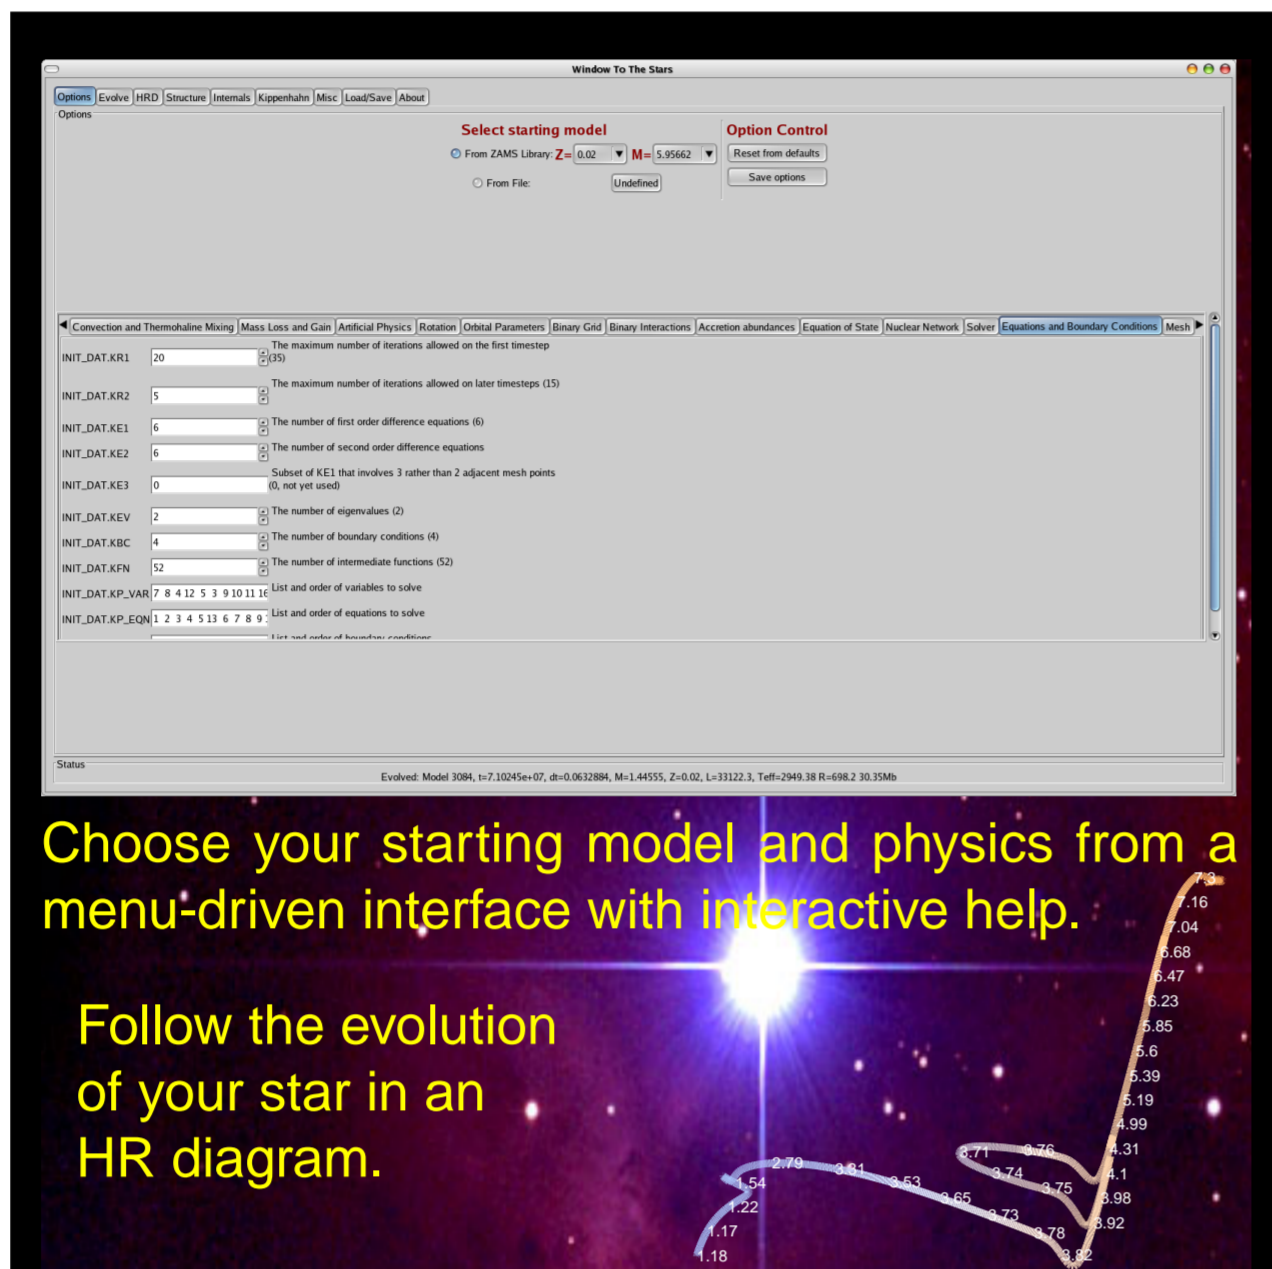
Window To The Stars

Options | Evolve | HRD | Structure | Internals | Kippenhahn | Misc | Load/Save | About

Options

Select starting model

From ZAMS Library: Z= 0.02 M= 5.95662

From File: Undefined

Option Control

Reset from defaults

Save options

Convection and Thermohaline Mixing | Mass Loss and Gain | Artificial Physics | Rotation | Orbital Parameters | Binary Grid | Binary Interactions | Accretion abundances | Equation of State | Nuclear Network | Solver | Equations and Boundary Conditions | Mesh

INIT_DAT.KR1 20 The maximum number of iterations allowed on the first timestep (35)

INIT_DAT.KR2 5 The maximum number of iterations allowed on later timesteps (15)

INIT_DAT.KE1 6 The number of first order difference equations (6)

INIT_DAT.KE2 6 The number of second order difference equations

INIT_DAT.KE3 0 Subset of KE1 that involves 3 rather than 2 adjacent mesh points (0, not yet used)

INIT_DAT.KEV 2 The number of eigenvalues (2)

INIT_DAT.KBC 4 The number of boundary conditions (4)

INIT_DAT.KFN 52 The number of intermediate functions (52)

INIT_DAT.KP_VAR 7 8 4 12 5 3 9 10 11 16 List and order of variables to solve

INIT_DAT.KP_EQN 1 2 3 4 5 13 6 7 8 9 List and order of equations to solve

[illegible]

Status

Evolved: Model 3084, t=7.10245e+07, dt=0.0632884, M=1.44555, Z=0.02, L=33122.3, Teff=2949.38 R=698.2 30.35Mb

Choose your starting model and physics from a menu-driven interface with interactive help.

Follow the evolution of your star in an HR diagram.

7.3 7.16 7.04 6.68 6.47 6.23 5.85 5.6 5.39 5.19 4.99 4.31 4.1 3.98 3.92 3.82 3.78 3.75 3.76 3.74 3.73 3.71 3.65 3.53 3.81 2.79 1.54 1.22 1.17 1.18